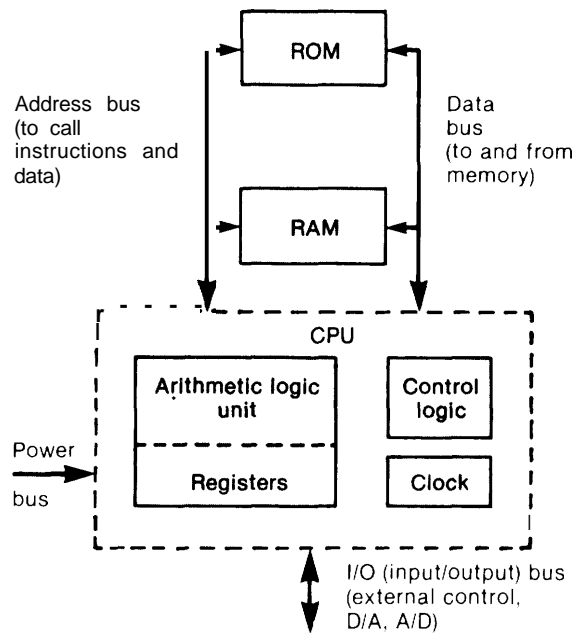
ROM

Address bus (to call instructions and data)

Data bus (to and from memory)

RAM

CPU

Arithmetic logic unit

Registers

Control logic

Clock

Power

bus

I/O (input/output) bus (external control, D/A, A/D)